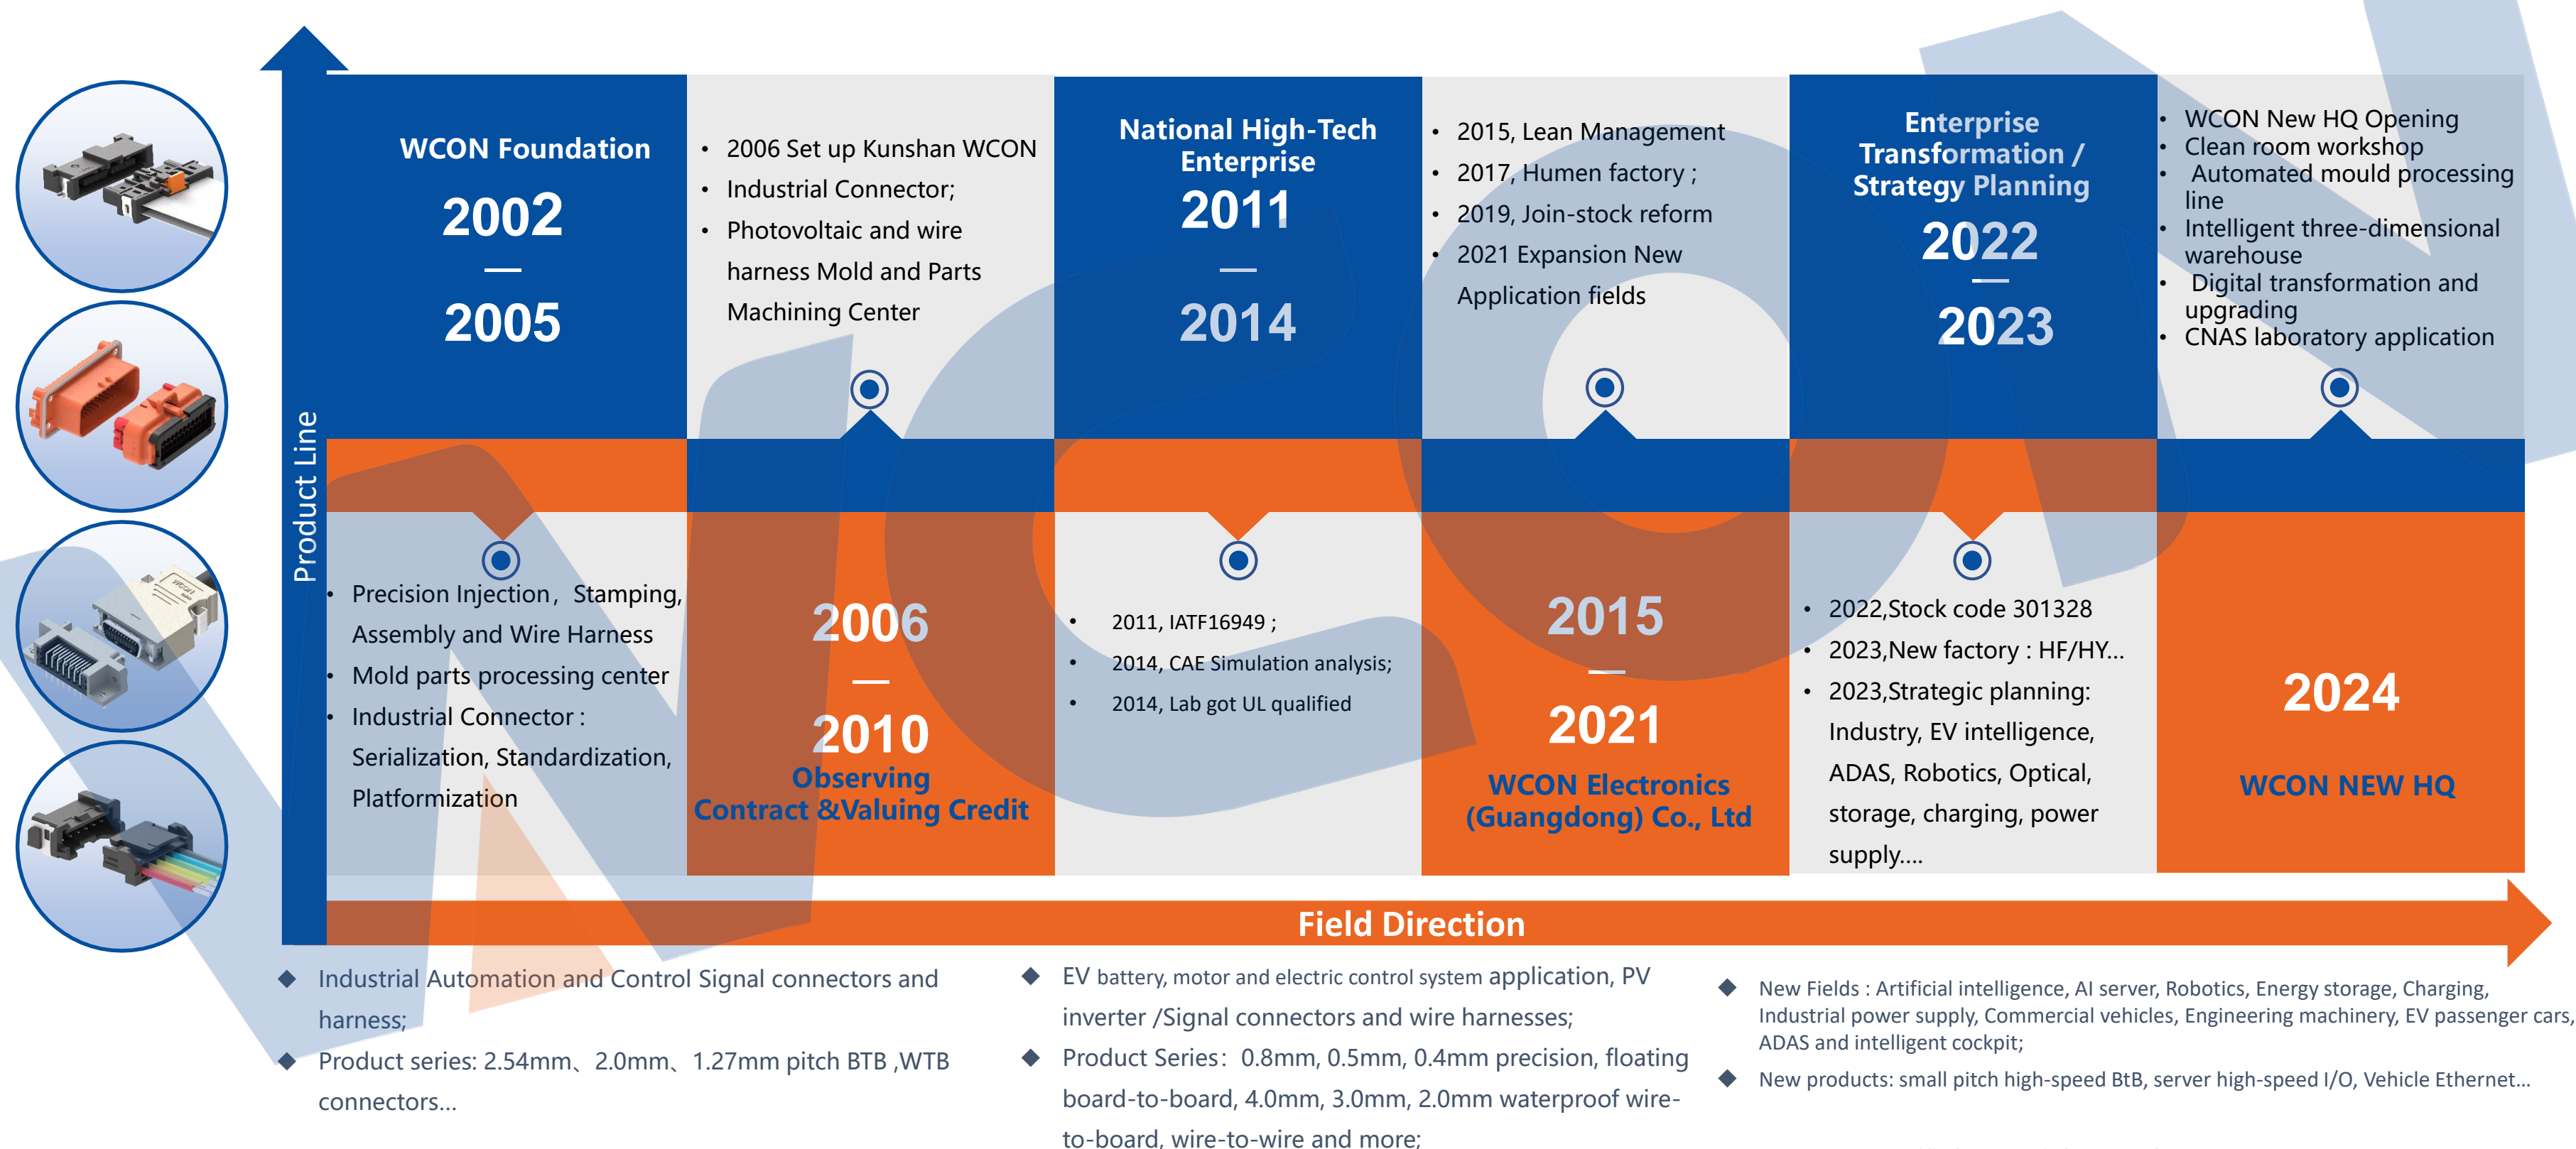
Product Line

WCON Foundation
2002
—
2005

• 2006 Set up Kunshan WCON
• Industrial Connector;
• Photovoltaic and wire harness Mold and Parts Machining Center

National High-Tech Enterprise
2011
—
2014

• 2015, Lean Management
• 2017, Humen factory ;
• 2019, Join-stock reform
• 2021 Expansion New Application fields

Enterprise Transformation / Strategy Planning
2022
—
2023

• WCON New HQ Opening
• Clean room workshop
• Automated mould processing line
• Intelligent three-dimensional warehouse
• Digital transformation and upgrading
• CNAS laboratory application

• Precision Injection, Stamping, Assembly and Wire Harness
• Mold parts processing center
• Industrial Connector : Serialization, Standardization, Platformization

2006
—
2010
Observing Contract &Valuing Credit

• 2011, IATF16949 ;
• 2014, CAE Simulation analysis;
• 2014, Lab got UL qualified

2015
—
2021
WCON Electronics (Guangdong) Co., Ltd

• 2022,Stock code 301328
• 2023,New factory : HF/HY...
• 2023,Strategic planning: Industry, EV intelligence, ADAS, Robotics, Optical, storage, charging, power supply....

2024
WCON NEW HQ

Field Direction

◆ Industrial Automation and Control Signal connectors and harness;
◆ Product series: 2.54mm、2.0mm、1.27mm pitch BTB ,WTB connectors...

◆ EV battery, motor and electric control system application, PV inverter /Signal connectors and wire harnesses;
◆ Product Series: 0.8mm, 0.5mm, 0.4mm precision, floating board-to-board, 4.0mm, 3.0mm, 2.0mm waterproof wire-to-board, wire-to-wire and more;

◆ New Fields : Artificial intelligence, AI server, Robotics, Energy storage, Charging, Industrial power supply, Commercial vehicles, Engineering machinery, EV passenger cars, ADAS and intelligent cockpit;
◆ New products: small pitch high-speed BtB, server high-speed I/O, Vehicle Ethernet...